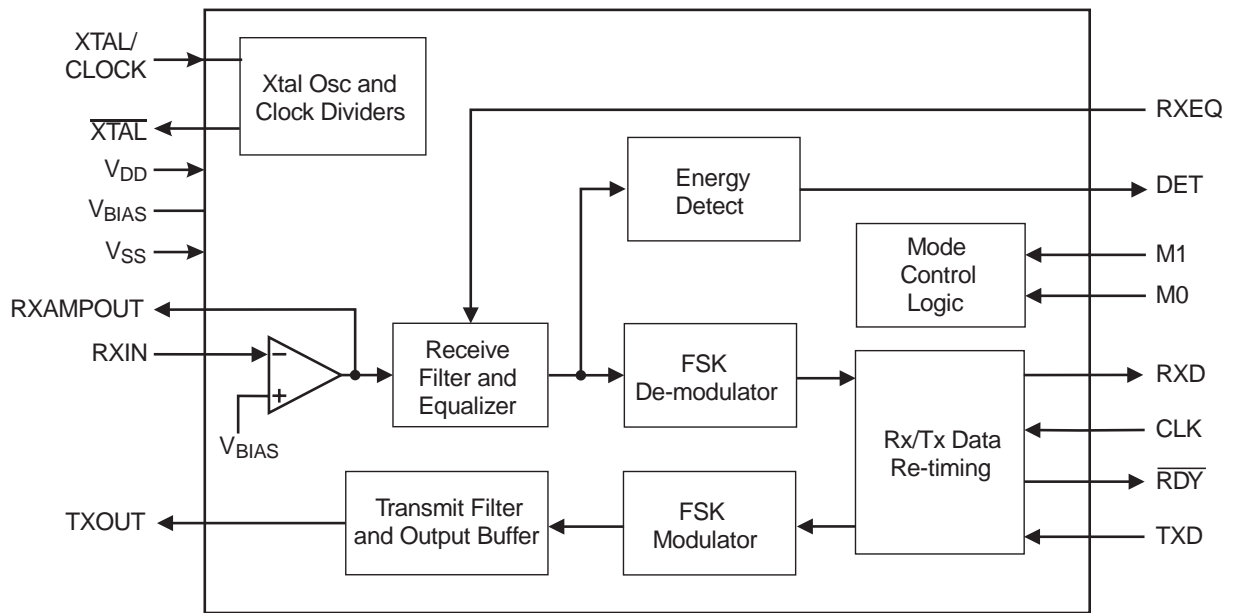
XTAL/ CLOCK

$\overline{XTAL}$

$V_{DD}$

$V_{BIAS}$

$V_{SS}$

RXAMPOUT

RXIN

Xtal Osc and Clock Dividers

RXEQ

Energy Detect

DET

Mode Control Logic

M1

M0

−

+

$V_{BIAS}$

Receive Filter and Equalizer

FSK De-modulator

Rx/Tx Data Re-timing

RXD

CLK

$\overline{RDY}$

TXD

TXOUT

Transmit Filter and Output Buffer

FSK Modulator